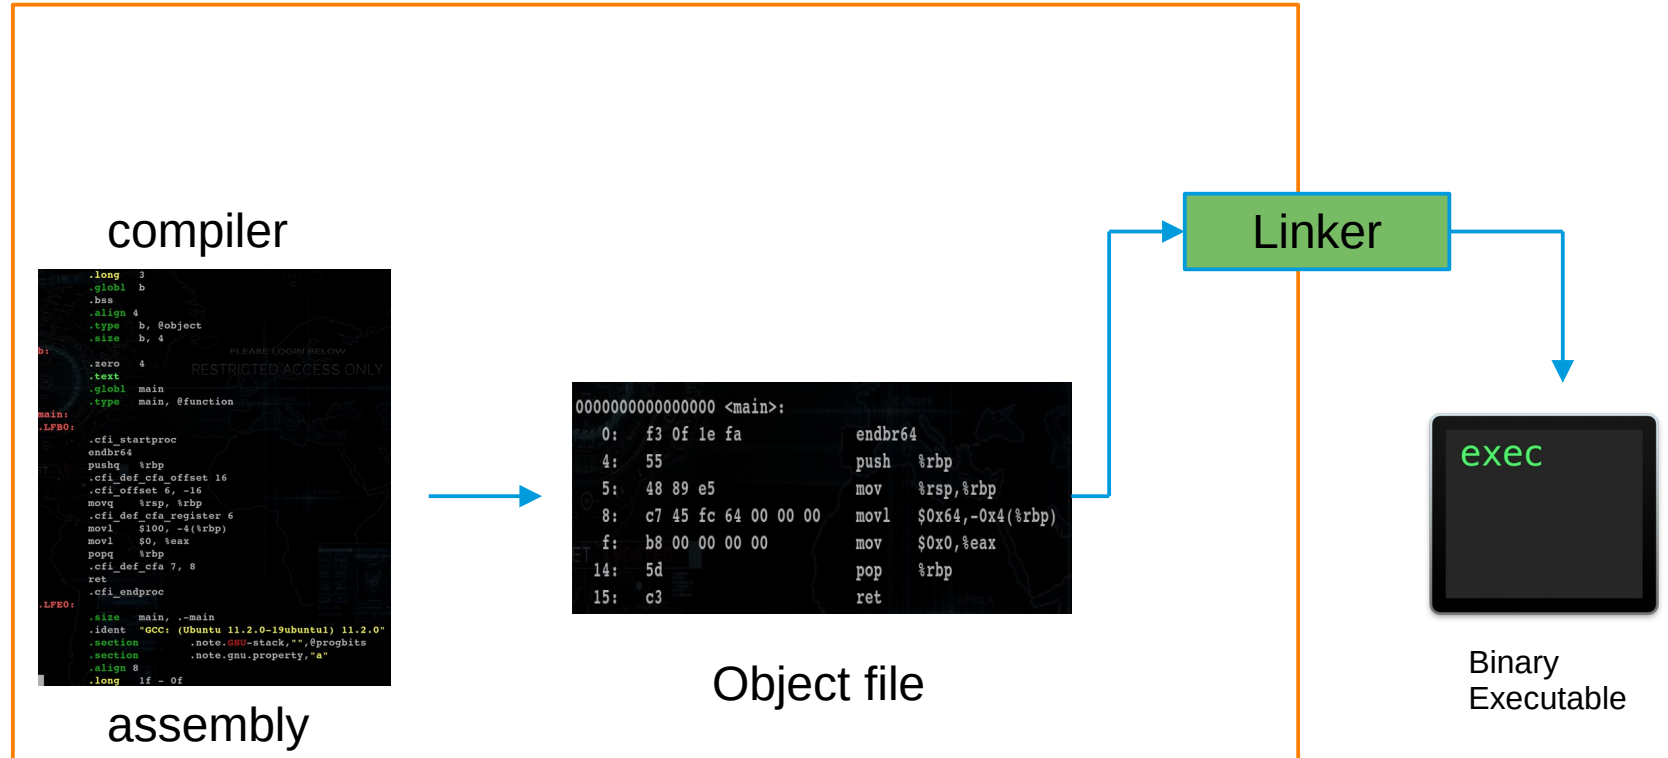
compiler

.long 3
.globl b
.bss
.align 4
.type b, @object
.size b, 4
b:
.zero 4
.text
.globl main
.type main, @function
main:
.LFB0:
.cfi_startproc
endbr64
pushq %rbp
.cfi_def_cfa_offset 16
.cfi_offset 6, -16
movq %rsp, %rbp
.cfi_def_cfa_register 6
movl $100, -4(%rbp)
movl $0, %eax
popq %rbp
.cfi_def_cfa 7, 8
ret
.cfi_endproc
.LFE0:
.size main, .-main
.ident "GCC: (Ubuntu 11.2.0-19ubuntu1) 11.2.0"
.section .note.GNU-stack,"",@progbits
.section .note.gnu.property,"a"
.align 8
.long 1f - 0f

PLEASE LOGIN BELOW
RESTRICTED ACCESS ONLY

assembly

0000000000000000 <main>:
0: f3 0f 1e fa endbr64
4: 55 push %rbp
5: 48 89 e5 mov %rsp,%rbp
8: c7 45 fc 64 00 00 00 movl $0x64,-0x4(%rbp)
f: b8 00 00 00 00 mov $0x0,%eax
14: 5d pop %rbp
15: c3 ret

Object file

Linker

exec

Binary Executable